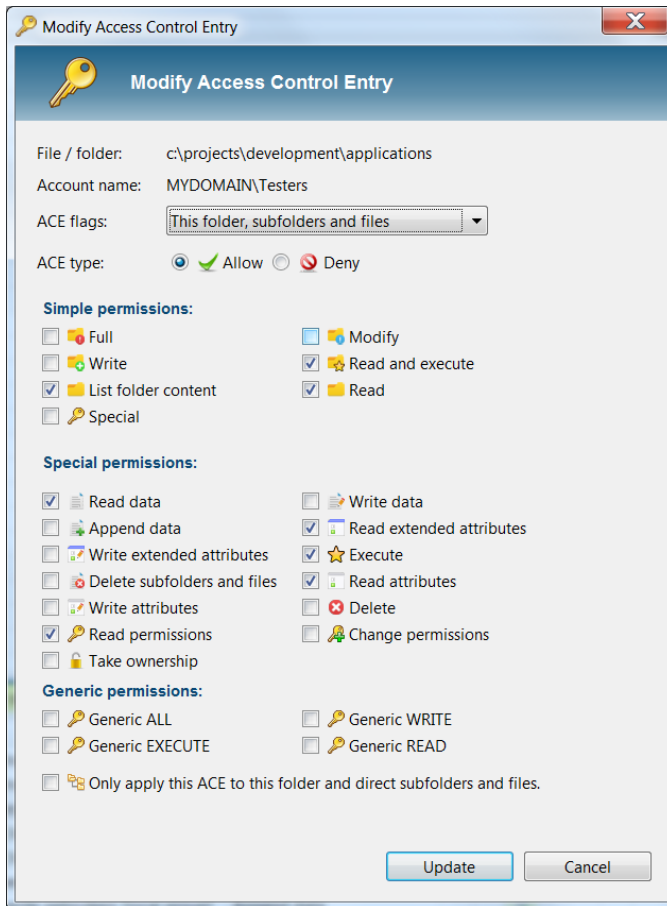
Modify Access Control Entry

Modify Access Control Entry

File / folder: c:\projects\development\applications

Account name: MYDOMAIN\Testers

ACE flags: This folder, subfolders and files

ACE type: Allow Deny

Simple permissions:

Full
Modify
Write
Read and execute
List folder content
Read
Special

Special permissions:

Read data
Write data
Append data
Read extended attributes
Write extended attributes
Execute
Delete subfolders and files
Read attributes
Write attributes
Delete
Read permissions
Change permissions
Take ownership

Generic permissions:

Generic ALL
Generic WRITE
Generic EXECUTE
Generic READ

Only apply this ACE to this folder and direct subfolders and files.

Update
Cancel